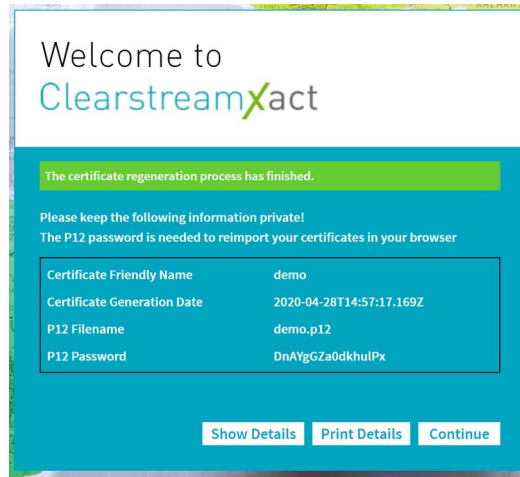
Welcome to
ClearstreamXact

The certificate regeneration process has finished.

Please keep the following information private!
The P12 password is needed to reimport your certificates in your browser

| Certificate Friendly Name | demo |
|---|---|
| Certificate Generation Date | 2020-04-28T14:57:17.169Z |
| P12 Filename | demo.p12 |
| P12 Password | DnAYgGZa0dkhulPx |

Show Details Print Details Continue